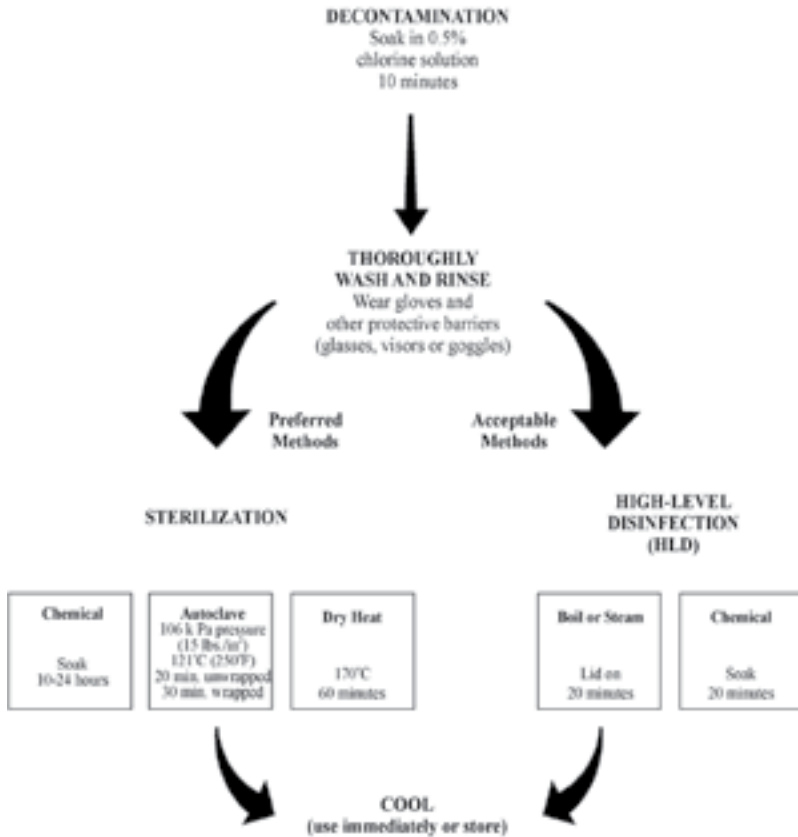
DECONTAMINATION
Soak in 0.5% chlorine solution 10 minutes

THOROUGHLY WASH AND RINSE
Wear gloves and other protective barriers (glasses, visors or goggles)

Preferred Methods

Acceptable Methods

STERILIZATION

HIGH-LEVEL DISINFECTION (HLD)

Chemical

Soak 10-24 hours

Autoclave
106 k Pa pressure (15 lbs./in$^2$) 121°C (250°F) 20 min. unwrapped 30 min. wrapped

Dry Heat

170°C 60 minutes

Boil or Steam

Lid on 20 minutes

Chemical

Soak 20 minutes

COOL
(use immediately or store)